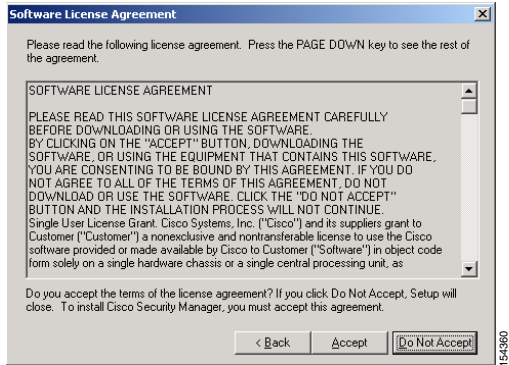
Software License Agreement

Please read the following license agreement. Press the PAGE DOWN key to see the rest of the agreement.

SOFTWARE LICENSE AGREEMENT

PLEASE READ THIS SOFTWARE LICENSE AGREEMENT CAREFULLY BEFORE DOWNLOADING OR USING THE SOFTWARE. BY CLICKING ON THE "ACCEPT" BUTTON, DOWNLOADING THE SOFTWARE, OR USING THE EQUIPMENT THAT CONTAINS THIS SOFTWARE, YOU ARE CONSENTING TO BE BOUND BY THIS AGREEMENT. IF YOU DO NOT AGREE TO ALL OF THE TERMS OF THIS AGREEMENT, DO NOT DOWNLOAD OR USE THE SOFTWARE. CLICK THE "DO NOT ACCEPT" BUTTON AND THE INSTALLATION PROCESS WILL NOT CONTINUE. Single User License Grant. Cisco Systems, Inc. ("Cisco") and its suppliers grant to Customer ("Customer") a nonexclusive and nontransferable license to use the Cisco software provided or made available by Cisco to Customer ("Software") in object code form solely on a single hardware chassis or a single central processing unit, as

Do you accept the terms of the license agreement? If you click Do Not Accept, Setup will close. To install Cisco Security Manager, you must accept this agreement.

< Back Accept Do Not Accept

154360